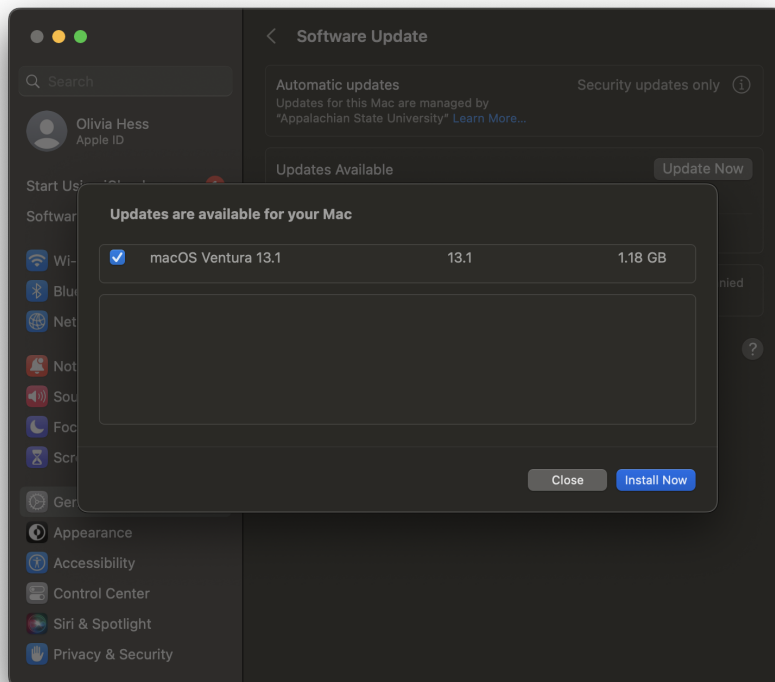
Search

Olivia Hess
Apple ID

Start Usi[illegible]
Softwar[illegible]

Wi-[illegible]
Blu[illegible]
Net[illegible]

Not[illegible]
Sou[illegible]
Foc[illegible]
Scr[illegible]

Gen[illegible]
Appearance
Accessibility
Control Center
Siri & Spotlight
Privacy & Security

Software Update

Automatic updates
Updates for this Mac are managed by "Appalachian State University" Learn More...
Security updates only

Updates Available
Update Now

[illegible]nied

Updates are available for your Mac

| | | | |
|---|---|---|---|
| ☑ | macOS Ventura 13.1 | 13.1 | 1.18 GB |

Close
Install Now